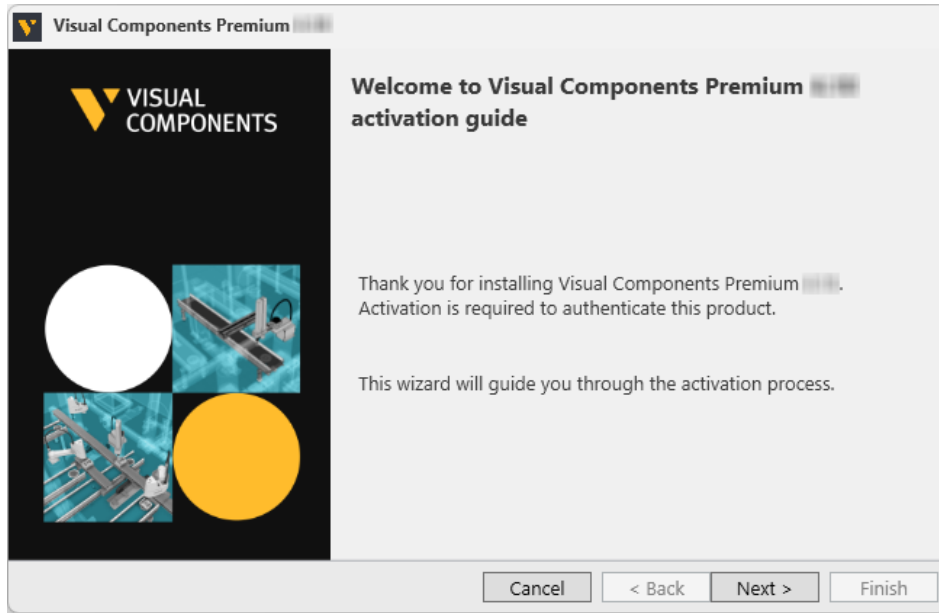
Visual Components Premium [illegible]

VISUAL COMPONENTS

Welcome to Visual Components Premium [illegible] activation guide

Thank you for installing Visual Components Premium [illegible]. Activation is required to authenticate this product.

This wizard will guide you through the activation process.

Cancel
< Back
Next >
Finish